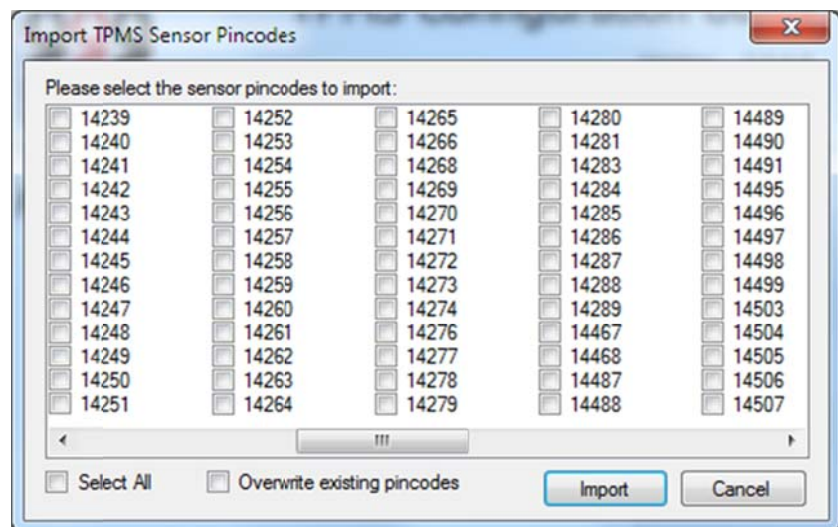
Import TPMS Sensor Pincodes

Please select the sensor pincodes to import:

14239
14240
14241
14242
14243
14244
14245
14246
14247
14248
14249
14250
14251

14252
14253
14254
14255
14256
14257
14258
14259
14260
14261
14262
14263
14264

14265
14266
14268
14269
14270
14271
14272
14273
14274
14276
14277
14278
14279

14280
14281
14283
14284
14285
14286
14287
14288
14289
14467
14468
14487
14488

14489
14490
14491
14495
14496
14497
14498
14499
14503
14504
14505
14506
14507

Select All
Overwrite existing pincodes
Import
Cancel